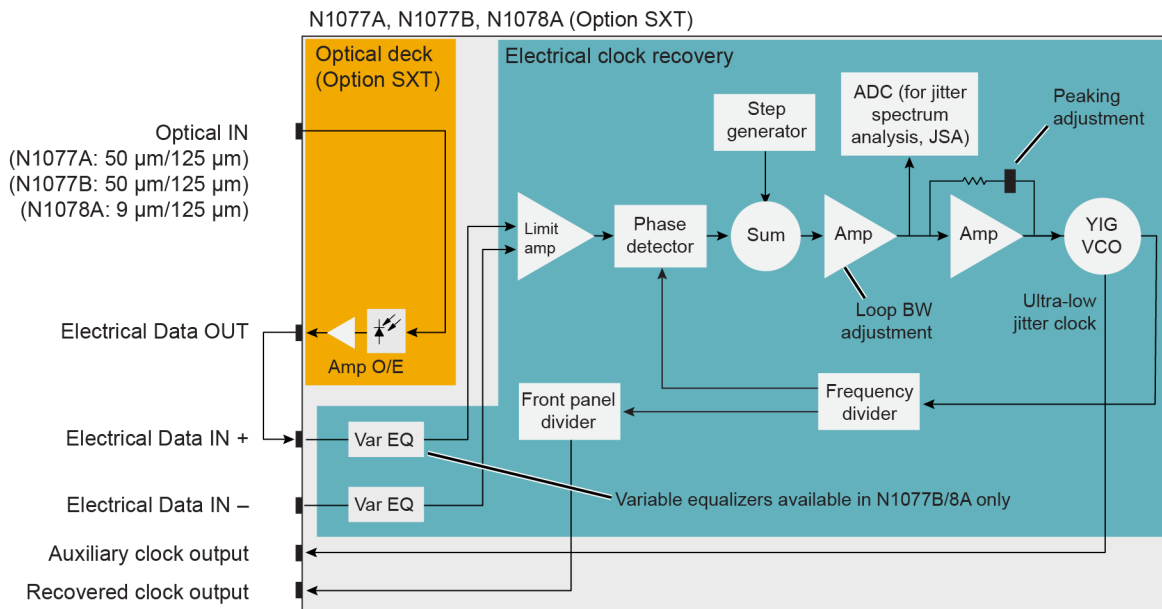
N1077A, N1077B, N1078A (Option SXT)

Optical deck (Option SXT)

Electrical clock recovery

Optical IN
(N1077A: 50 µm/125 µm)
(N1077B: 50 µm/125 µm)
(N1078A: 9 µm/125 µm)

Electrical Data OUT

Electrical Data IN +

Electrical Data IN –

Auxiliary clock output

Recovered clock output

Amp O/E

Step generator

ADC (for jitter spectrum analysis, JSA)

Peaking adjustment

Limit amp

Phase detector

Sum

Amp

Amp

YIG VCO

Loop BW adjustment

Ultra-low jitter clock

Front panel divider

Frequency divider

Var EQ

Var EQ

Variable equalizers available in N1077B/8A only